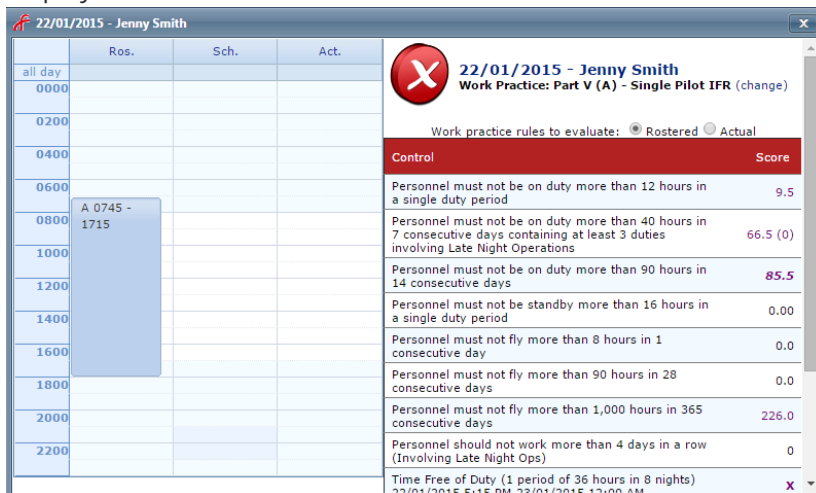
22/01/2015 - Jenny Smith

x

| | Ros. | Sch. | Act. |
|---|---|---|---|
| all day | | | |
| 0000 | | | |
| 0200 | | | |
| 0400 | | | |
| 0600 | | | |
| 0800 | A 0745 - 1715 | | |
| 1000 | | | |
| 1200 | | | |
| 1400 | | | |
| 1600 | | | |
| 1800 | | | |
| 2000 | | | |
| 2200 | | | |

22/01/2015 - Jenny Smith
Work Practice: Part V (A) - Single Pilot IFR (change)

Work practice rules to evaluate: Rostered Actual

| Control | Score |
|---|---|
| Personnel must not be on duty more than 12 hours in a single duty period | 9.5 |
| Personnel must not be on duty more than 40 hours in 7 consecutive days containing at least 3 duties involving Late Night Operations | 66.5 (0) |
| Personnel must not be on duty more than 90 hours in 14 consecutive days | 85.5 |
| Personnel must not be standby more than 16 hours in a single duty period | 0.00 |
| Personnel must not fly more than 8 hours in 1 consecutive day | 0.0 |
| Personnel must not fly more than 90 hours in 28 consecutive days | 0.0 |
| Personnel must not fly more than 1,000 hours in 365 consecutive days | 226.0 |
| Personnel should not work more than 4 days in a row (Involving Late Night Ops) | 0 |
| Time Free of Duty (1 period of 36 hours in 8 nights) 22/01/2015 5:15 PM 23/01/2015 12:00 AM | x |